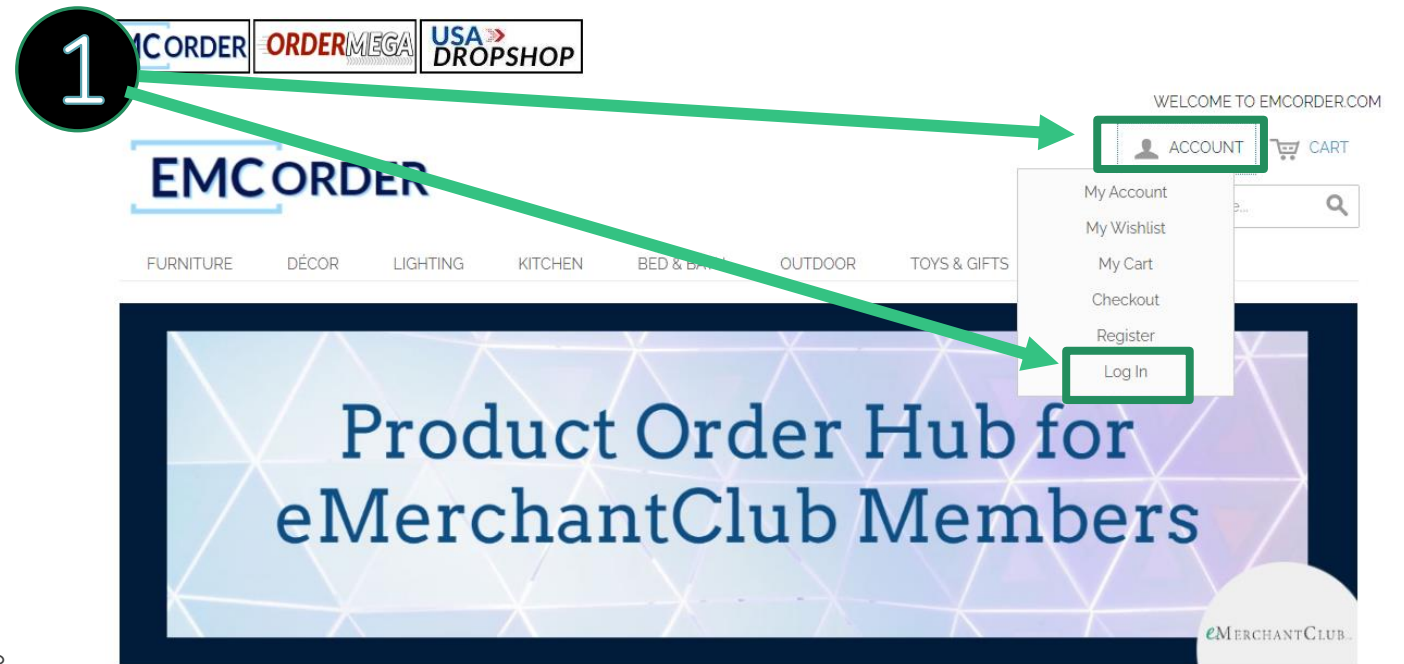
1

MCORDER ORDERMEGA USA DROPSHOP

WELCOME TO EMCORDER.COM

ACCOUNT CART

EMCORDER

My Account
My Wishlist
My Cart
Checkout
Register
Log In

FURNITURE DÉCOR LIGHTING KITCHEN BED & BA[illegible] OUTDOOR TOYS & GIFTS

Product Order Hub for eMerchantClub Members

eMERCHANTCLUB